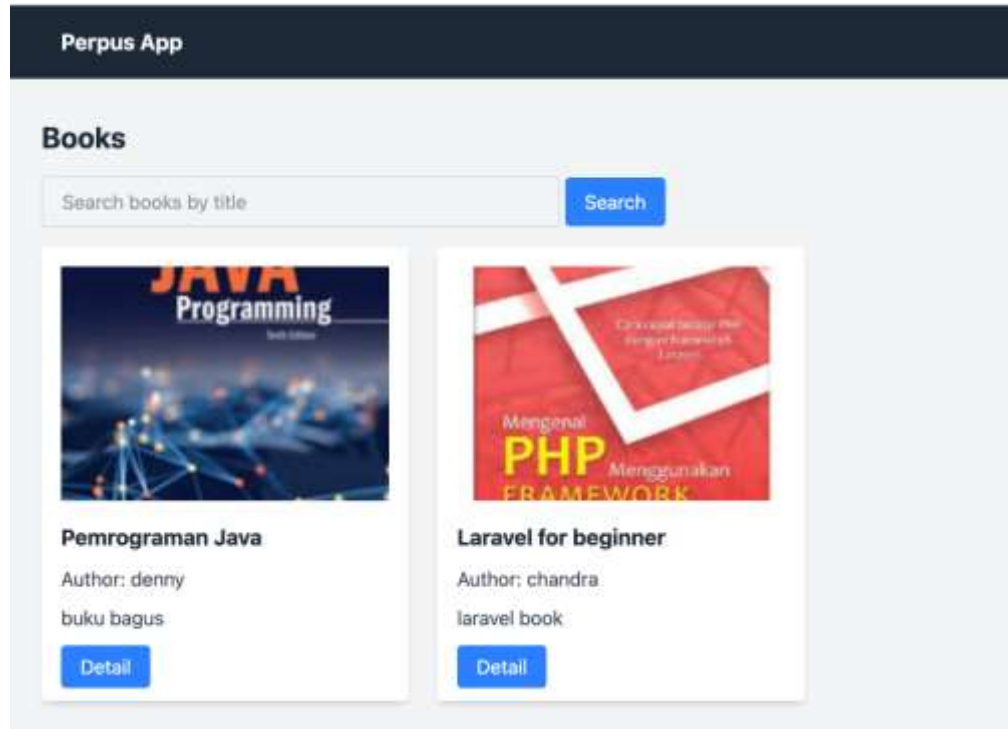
Perpus App

Books

Search books by title

Search

JAVA
Programming
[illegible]

Pemrograman Java

Author: denny

buku bagus

Detail

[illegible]

Mengenal
PHP Menggunakan
FRAMEWORK

Laravel for beginner

Author: chandra

laravel book

Detail